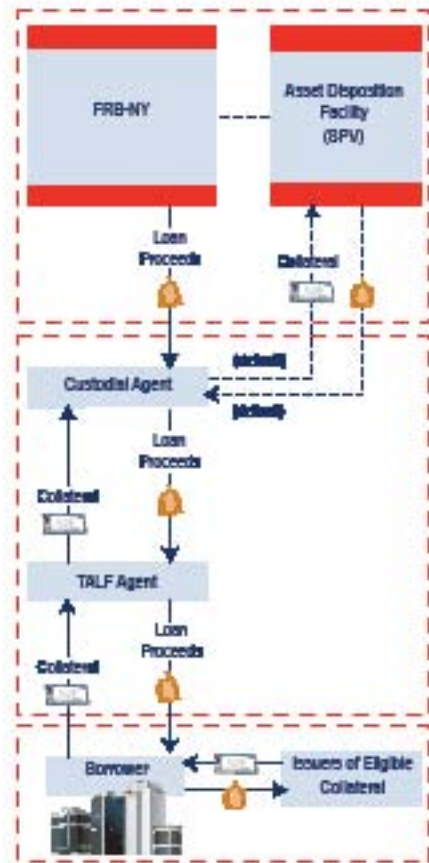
FRB-NY

Asset Disposition Facility (SPV)

Loan Proceeds

Collateral

(default)

Custodial Agent

(default)

Loan Proceeds

Collateral

TALF Agent

Loan Proceeds

Collateral

Borrower

Issuers of Eligible Collateral